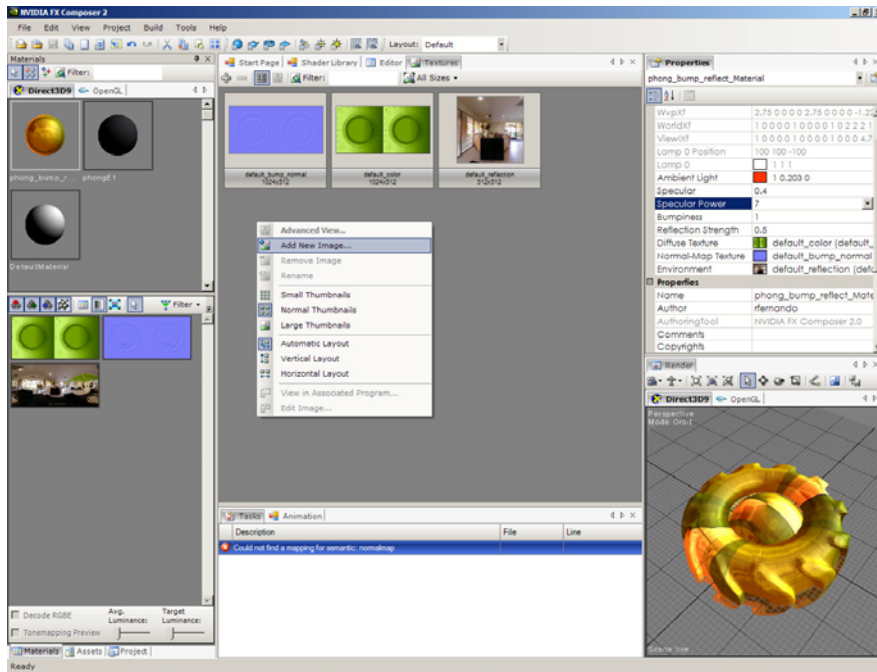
NVIDIA FX Composer 2

File Edit View Project Build Tools Help

Layout: Default

Materials

Filter:

Direct3D9 OpenGL

phong_bump_r... phongE1

DefaultMaterial

Filter

Start Page Shader Library Editor Textures

Filter: All Sizes

default_bump_normal 1024x512

default_color 1024x512

default_reflection 512x512

Advanced View...
Add New Image...
Remove Image
Rename
Small Thumbnails
Normal Thumbnails
Large Thumbnails
Automatic Layout
Vertical Layout
Horizontal Layout
View in Associated Program...
Edit Image...

Properties

phong_bump_reflect_Material

| | |
|---|---|
| WvpXf | 2.75 0 0 0 0 2.75 0 0 0 0 -1.22 |
| WorldXf | 1 0 0 0 0 1 0 0 0 0 1 0 2 2 2 1 |
| ViewIXf | 1 0 0 0 0 1 0 0 0 0 1 0 0 0 4.7 |
| Lamp 0 Position | 100 100 -100 |
| Lamp 0 | 1 1 1 |
| Ambient Light | 1 0.203 0 |
| Specular | 0.4 |
| Specular Power | 7 |
| Bumpiness | 1 |
| Reflection Strength | 0.5 |
| Diffuse Texture | default_color (default_ |
| Normal-Map Texture | default_bump_normal |
| Environment | default_reflection (defa |

Properties

| | |
|---|---|
| Name | phong_bump_reflect_Mate |
| Author | rfernando |
| AuthoringTool | NVIDIA FX Composer 2.0 |
| Comments | |
| Copyrights | |

Render

Direct3D9 OpenGL

Perspective
Mode: Orbit

Tasks Animation

| Description | File | Line |
|---|---|---|
| Could not find a mapping for semantic: normalmap | | |

Decode RGBE
Tonemapping Preview
Avg. Luminance:
Target Luminance:

Materials Assets Project

Ready